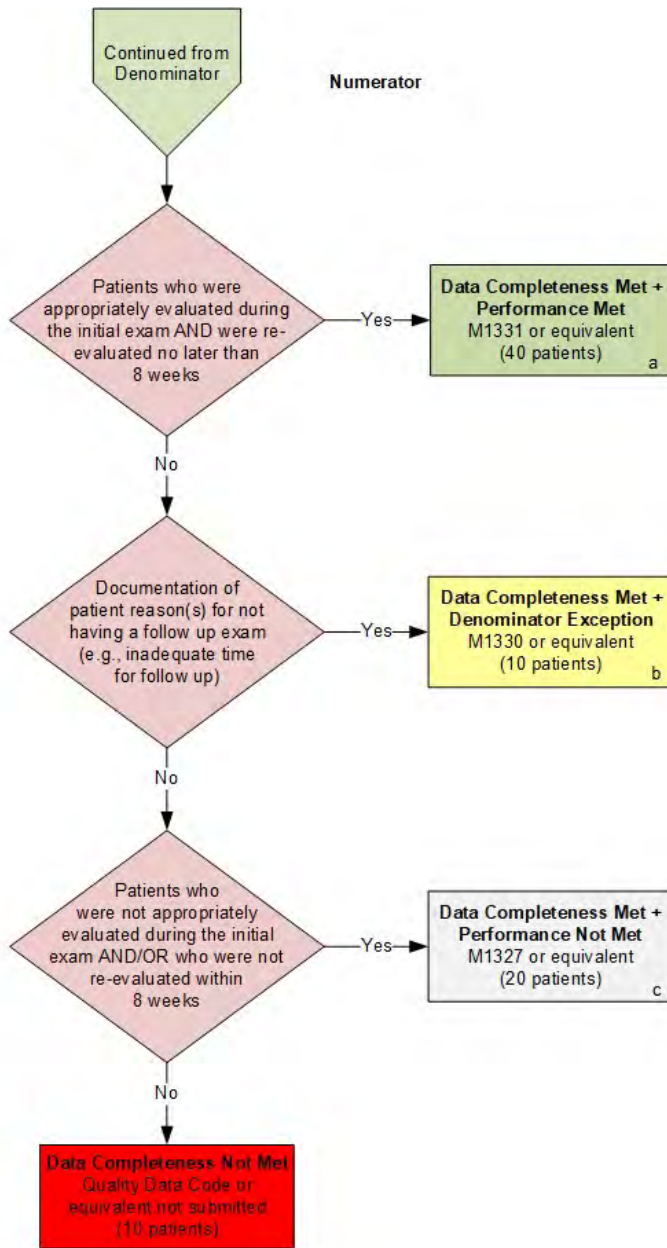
Continued from Denominator

Numerator

Patients who were appropriately evaluated during the initial exam AND were re-evaluated no later than 8 weeks

Yes

Data Completeness Met + Performance Met
M1331 or equivalent
(40 patients)
a

No

Documentation of patient reason(s) for not having a follow up exam (e.g., inadequate time for follow up)

Yes

Data Completeness Met + Denominator Exception
M1330 or equivalent
(10 patients)
b

No

Patients who were not appropriately evaluated during the initial exam AND/OR who were not re-evaluated within 8 weeks

Yes

Data Completeness Met + Performance Not Met
M1327 or equivalent
(20 patients)
c

No

Data Completeness Not Met
Quality Data Code or equivalent not submitted
(10 patients)